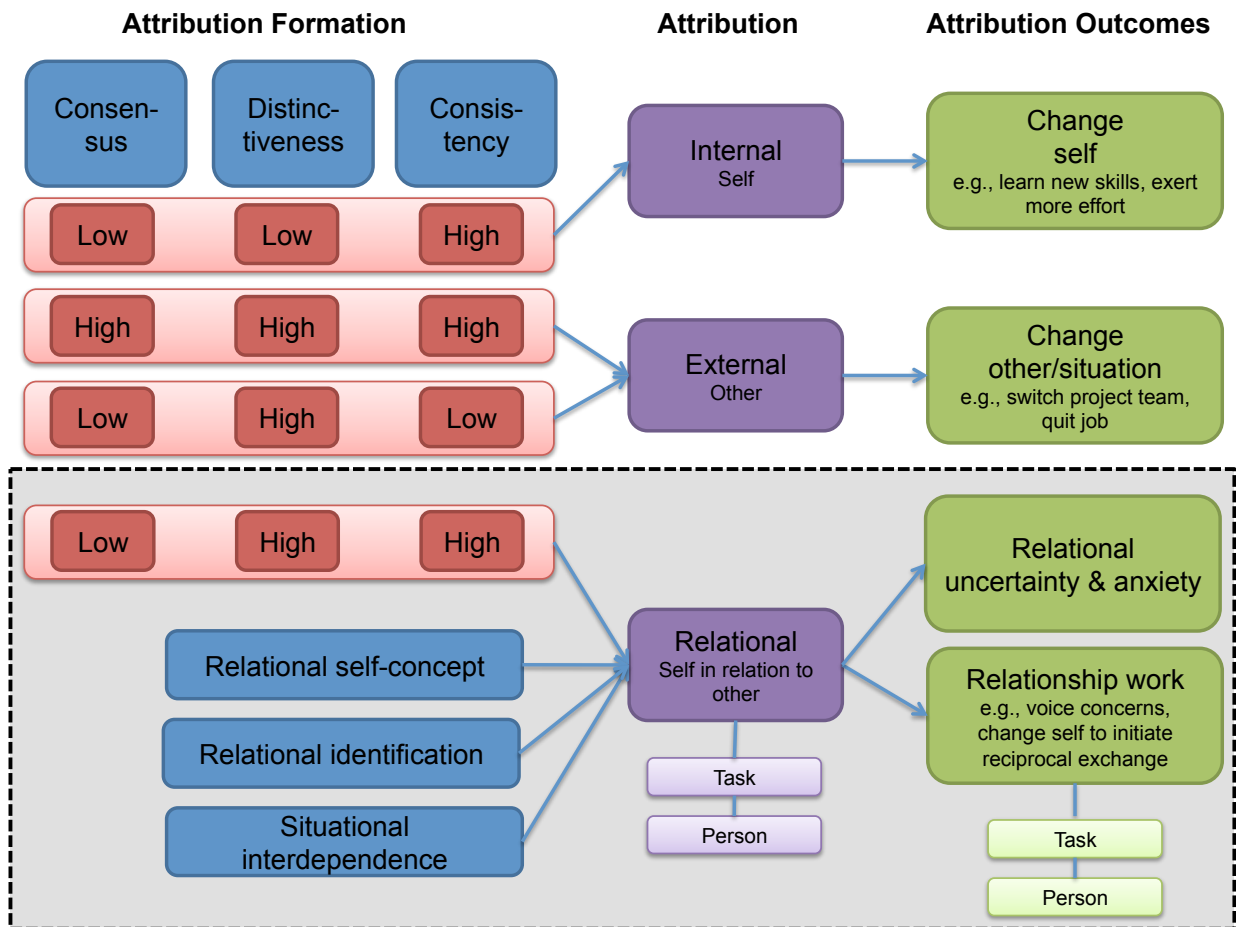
Attribution Formation

Attribution

Attribution Outcomes

Consensus

Distinctiveness

Consistency

Low Low High

High High High

Low High Low

Internal
Self

External
Other

Change self
e.g., learn new skills, exert more effort

Change other/situation
e.g., switch project team, quit job

Low High High

Relational self-concept

Relational identification

Situational interdependence

Relational
Self in relation to other

Task

Person

Relational uncertainty & anxiety

Relationship work
e.g., voice concerns, change self to initiate reciprocal exchange

Task

Person